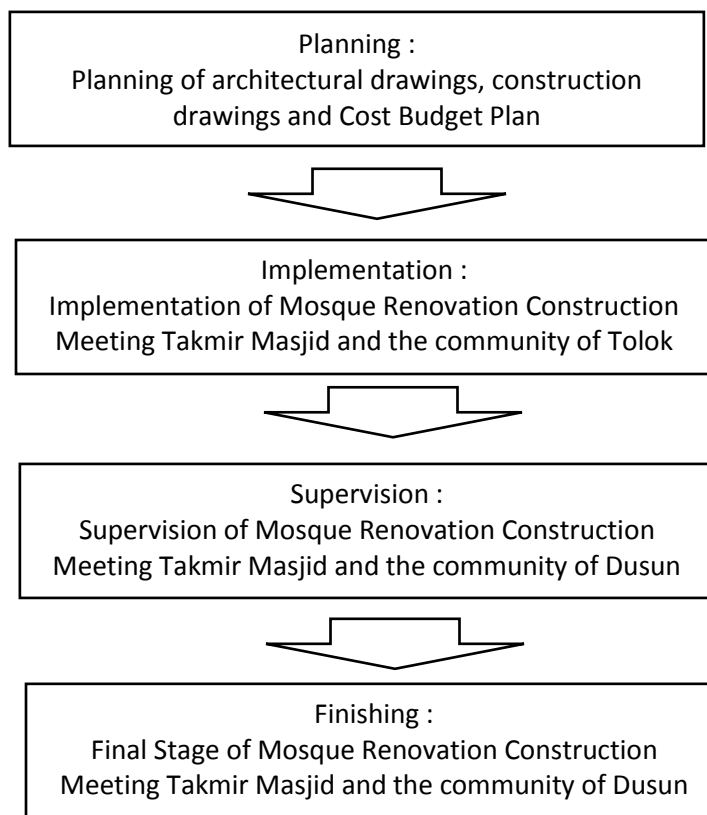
Planning :
Planning of architectural drawings, construction drawings and Cost Budget Plan

Implementation :
Implementation of Mosque Renovation Construction
Meeting Takmir Masjid and the community of Tolok

Supervision :
Supervision of Mosque Renovation Construction
Meeting Takmir Masjid and the community of Dusun

Finishing :
Final Stage of Mosque Renovation Construction
Meeting Takmir Masjid and the community of Dusun